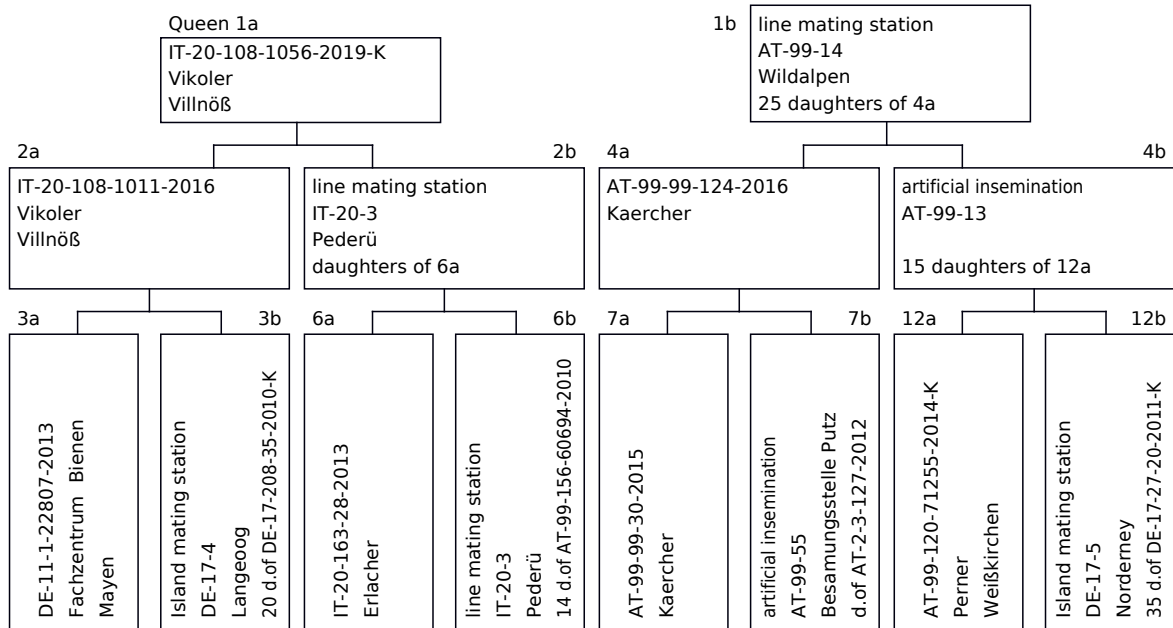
Queen 1a
IT-20-108-1056-2019-K
Vikoler
Villnöß

1b
line mating station
AT-99-14
Wildalpen
25 daughters of 4a

2a
IT-20-108-1011-2016
Vikoler
Villnöß

2b
line mating station
IT-20-3
Pederü
daughters of 6a

4a
AT-99-99-124-2016
Kaercher

4b
artificial insemination
AT-99-13

15 daughters of 12a

3a
DE-11-1-22807-2013
Fachzentrum Bienen
Mayen

3b
Island mating station
DE-17-4
Langeoog
20 d.of DE-17-208-35-2010-K

6a
IT-20-163-28-2013
Erlacher

6b
line mating station
IT-20-3
Pederü
14 d.of AT-99-156-60694-2010

7a
AT-99-99-30-2015
Kaercher

7b
artificial insemination
AT-99-55
Besamungsstelle Putz
d.of AT-2-3-127-2012

12a
AT-99-120-71255-2014-K
Perner
Weißkirchen

12b
Island mating station
DE-17-5
Norderney
35 d.of DE-17-27-20-2011-K